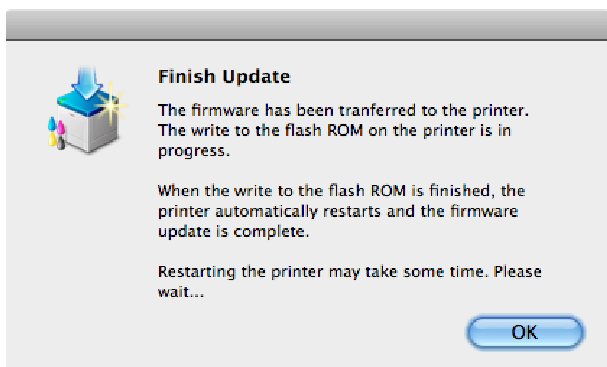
Finish Update

The firmware has been tranferred to the printer. The write to the flash ROM on the printer is in progress.

When the write to the flash ROM is finished, the printer automatically restarts and the firmware update is complete.

Restarting the printer may take some time. Please wait...

OK